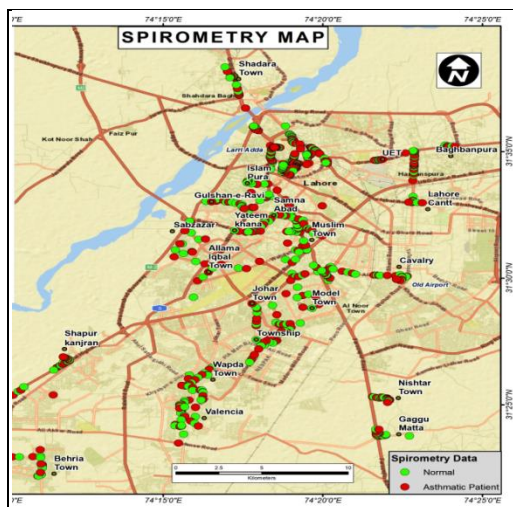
74°15'0"E
74°20'0"E
74°25'0"E

SPIROMETRY MAP

N

Shadara Town
Shahdara Bagh
Kot Noor Shah
Faiz Pur
Lari Adda
Islam Pura
UET
Baghbanpura
Harbanspura
Lahore
Gulshan-e-Ravi
Samna Abad
Lahore Cantt
Sabzazar
Yateem khana
Muslim Town
Allama Iqbal Town
Cavalry
Old Airport
Johar Town
Model Town
Al Noor Town
Shapur kanjran
Township
Wapda Town
Nishtar Town
Valencia
Gaggu Matta
Behria Town

31°35'0"N
31°30'0"N
31°25'0"N

0 2.5 5 10
Kilometers

Spirometry Data
Normal
Asthmatic Patient

°E
74°15'0"E
74°20'0"E
74°25'0"E